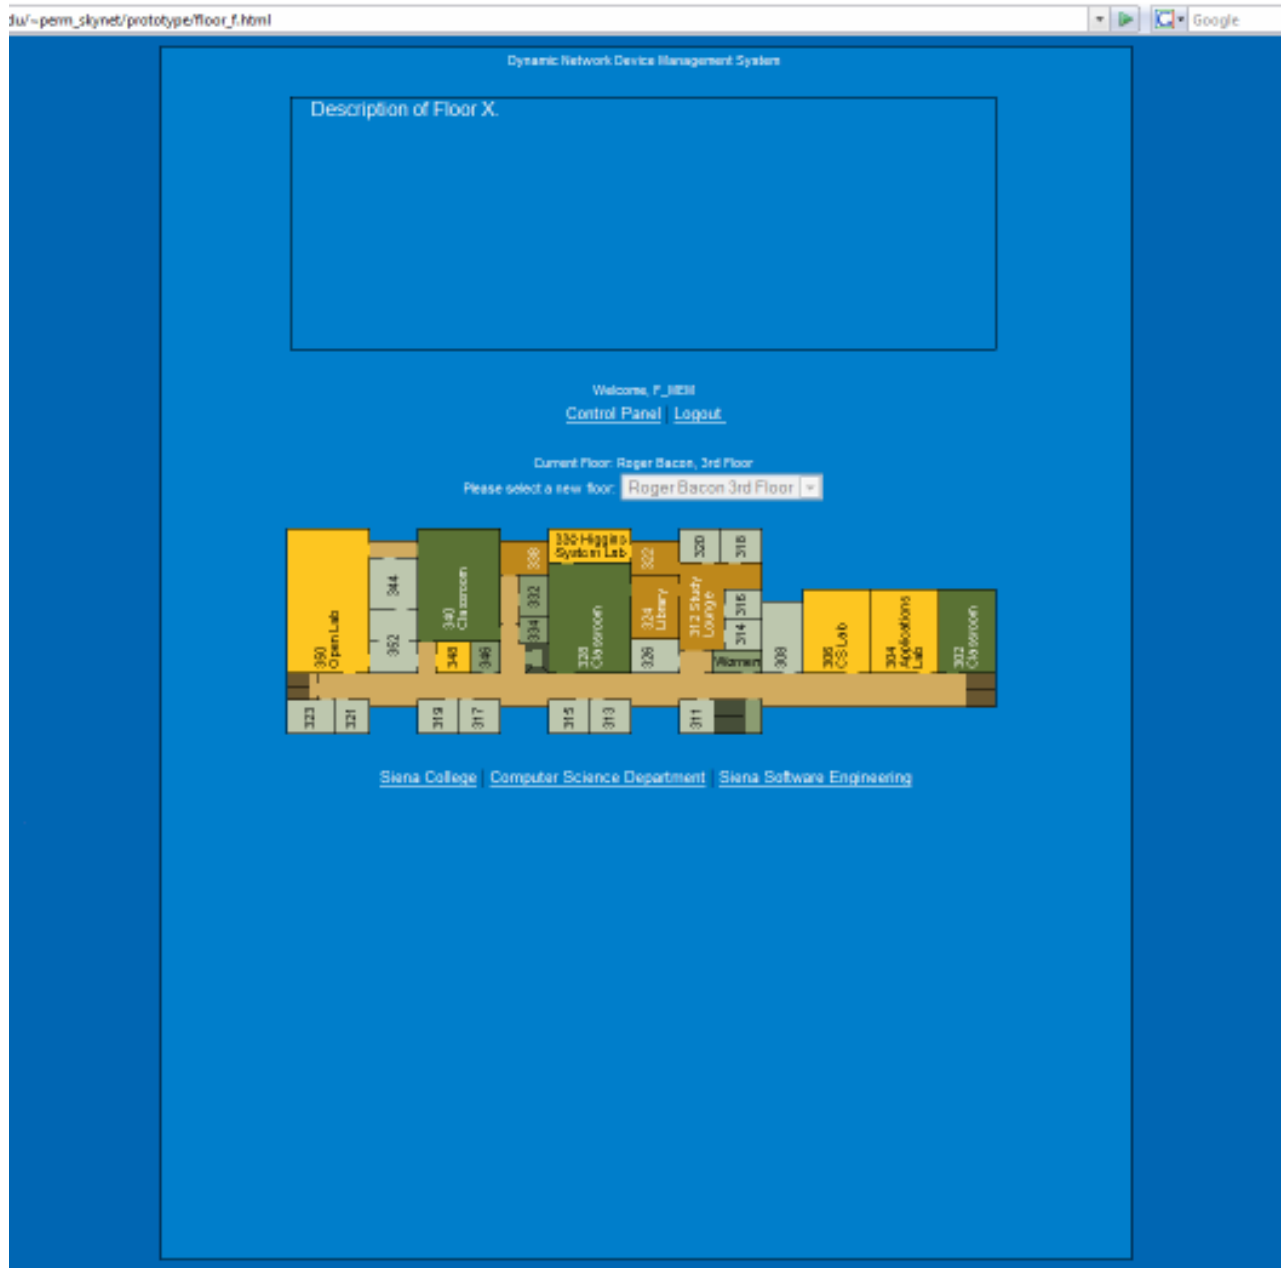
du/~perm_skynet/prototype/floor_f.html

Google

Dynamic Network Device Management System

Description of Floor X.

Welcome, F_MEM

Control Panel | Logout

Current Floor: Roger Bacon, 3rd Floor

Please select a new floor: Roger Bacon 3rd Floor

350 Open Lab
344
352
340 Classroom
348
346
338
332
334
330 Higgins System Lab
328 Classroom
322
326
324 Library
320
318
312 Study Lounge
316
314
Women
308
306 CS Lab
304 Applications Lab
302 Classroom
323
321
319
317
315
313
311

Siena College | Computer Science Department | Siena Software Engineering